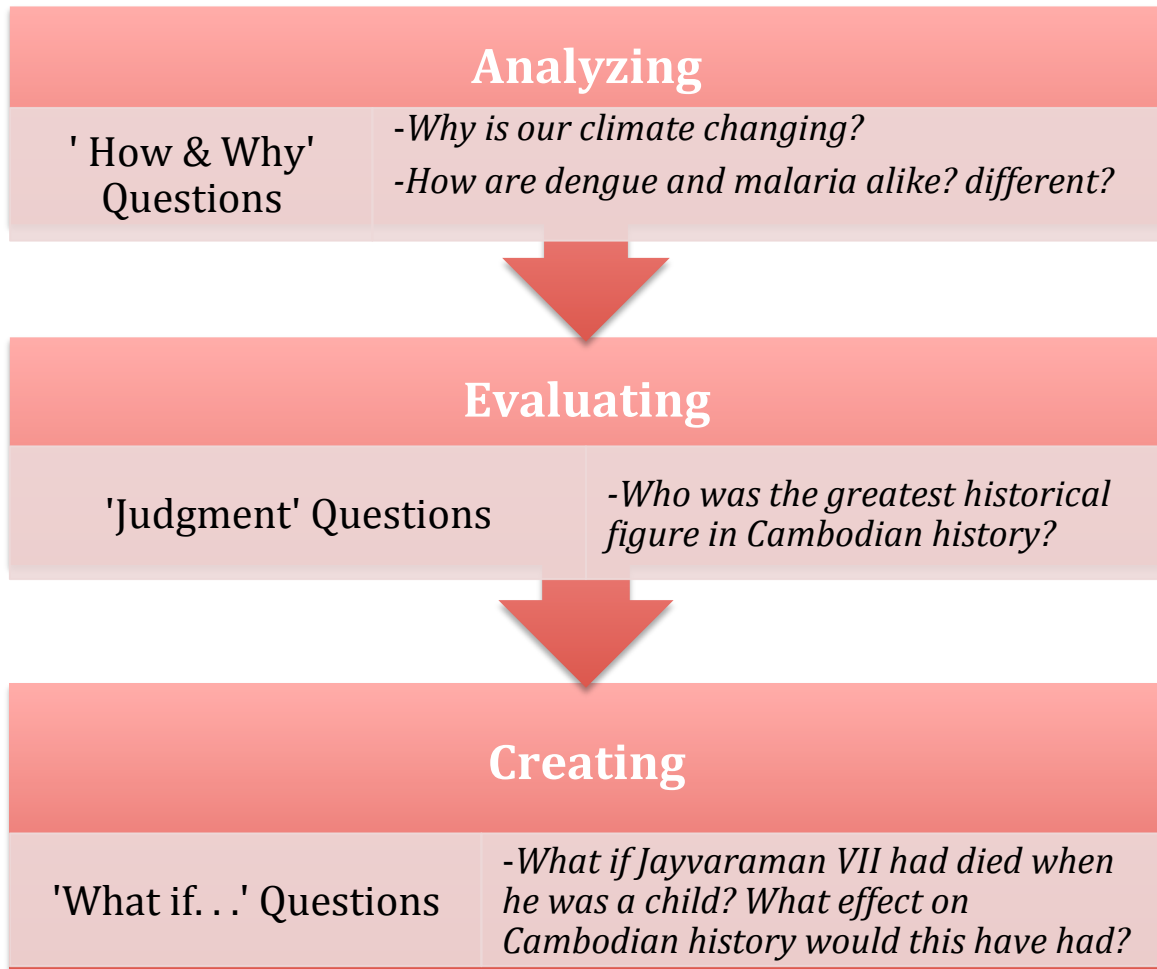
Analyzing

' How & Why' Questions

-Why is our climate changing?

-How are dengue and malaria alike? different?

Evaluating

'Judgment' Questions

-Who was the greatest historical figure in Cambodian history?

Creating

'What if. . .' Questions

-What if Jayvaraman VII had died when he was a child? What effect on Cambodian history would this have had?